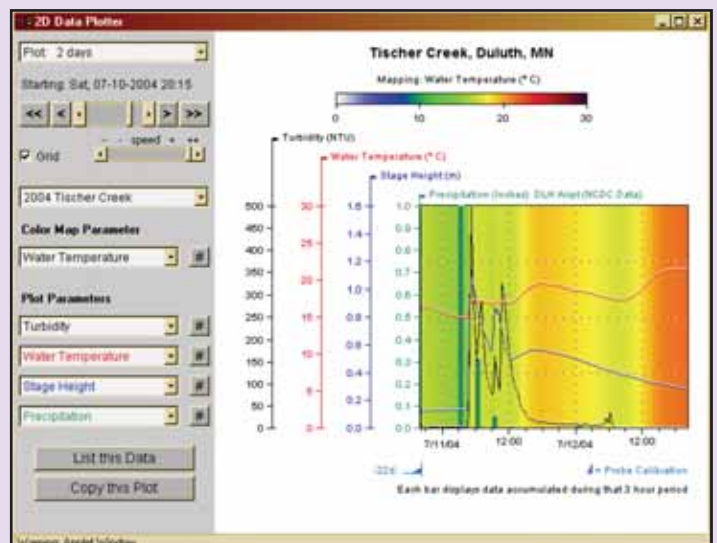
2D Data Plotter

Plot: 2 days

Starting: Sat, 07-10-2004 20:15

<< < > >>

- speed + ++

Grid

2004 Tischer Creek

Color Map Parameter

Water Temperature #

Plot Parameters

Turbidity #

Water Temperature #

Stage Height #

Precipitation #

List this Data

Copy this Plot

Tischer Creek, Duluth, MN

Mapping: Water Temperature (° C)

0 10 20 30

Turbidity (NTU)

Water Temperature (° C)

Stage Height (m)

Precipitation (inches): DLH Arpt (NCDC Data)

500 450 400 350 300 250 200 150 100 50 0

30 25 20 15 10 5 0

1.6 1.4 1.2 1.0 0.8 0.6 0.4 0.2 0.0

1.0 0.9 0.8 0.7 0.6 0.5 0.4 0.3 0.2 0.1 0.0

7/11/04 12:00 7/12/04 12:00

-22d

= Probe Calibration

Each bar displays data accumulated during that 3 hour period

Warning: Applet Window